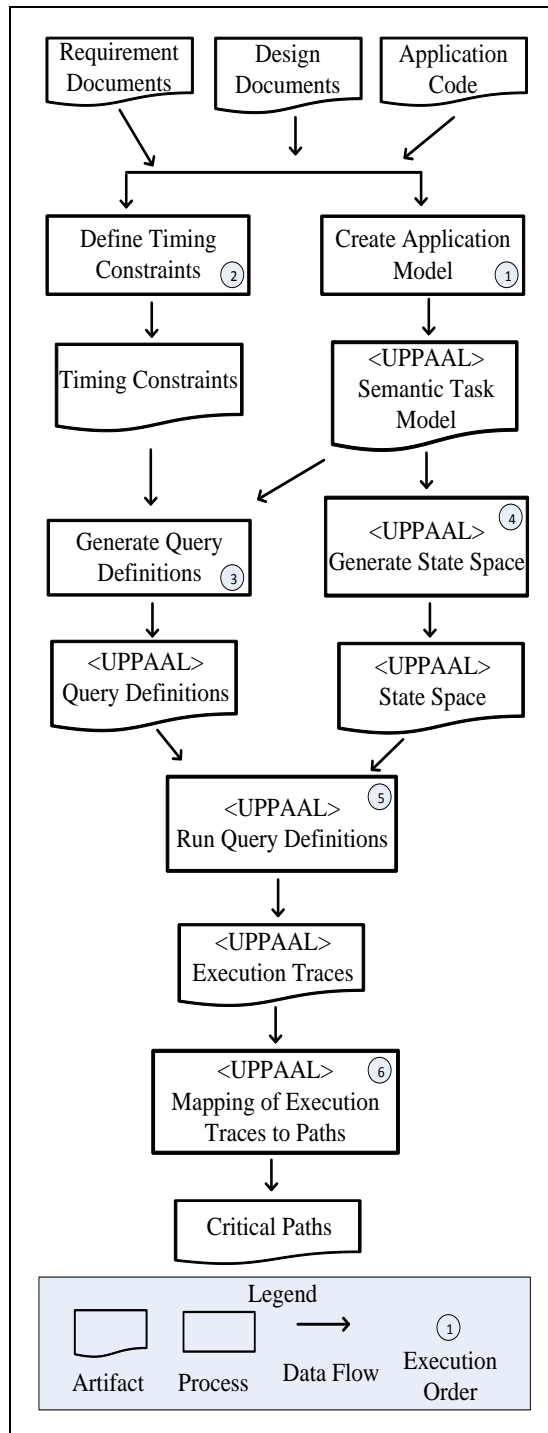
Requirement Documents

Design Documents

Application Code

Define Timing Constraints ②

Create Application Model ①

Timing Constraints

<UPPAAL> Semantic Task Model

Generate Query Definitions ③

<UPPAAL> Generate State Space ④

<UPPAAL> Query Definitions

<UPPAAL> State Space

<UPPAAL> Run Query Definitions ⑤

<UPPAAL> Execution Traces

<UPPAAL> Mapping of Execution Traces to Paths ⑥

Critical Paths

Legend

Artifact

Process

Data Flow

①
Execution Order